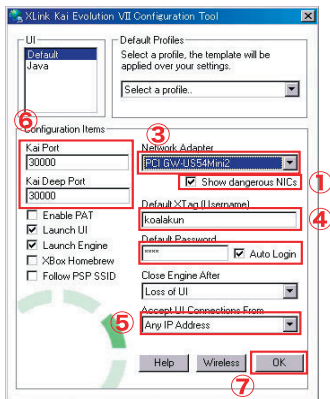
XLink Kai Evolution VII Configuration Tool

UI
Default
Java

Default Profiles
Select a profile, the template will be applied over your settings.
Select a profile..

⑥
Configuration Items
Kai Port
30000
Kai Deep Port
30000

Enable PAT
Launch UI
Launch Engine
XBox Homebrew
Follow PSP SSID

③
Network Adapter
PCI GW-US54Mini2
Show dangerous NICs ①

Default XTag (Username)
koalakun ④

Default Password
****
Auto Login

Close Engine After
Loss of UI

Accept UI Connections From
⑤ Any IP Address

Help
Wireless
OK
⑦